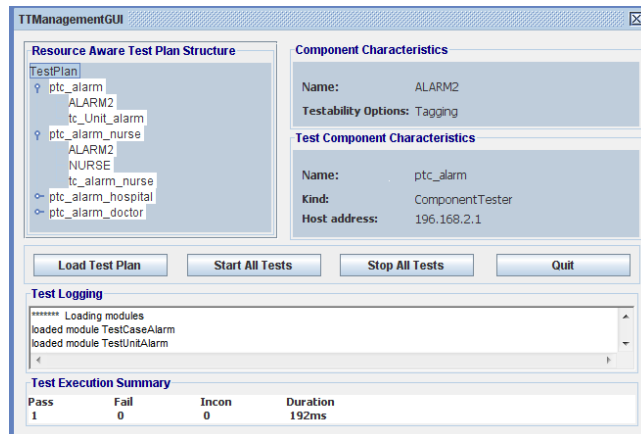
TTManagementGUI

Resource Aware Test Plan Structure
TestPlan
ptc_alarm
ALARM2
tc_Unit_alarm
ptc_alarm_nurse
ALARM2
NURSE
tc_alarm_nurse
ptc_alarm_hospital
ptc_alarm_doctor

Component Characteristics
Name: ALARM2
Testability Options: Tagging

Test Component Characteristics
Name: ptc_alarm
Kind: ComponentTester
Host address: 196.168.2.1

Load Test Plan
Start All Tests
Stop All Tests
Quit

Test Logging
******* Loading modules
loaded module TestCaseAlarm
loaded module TestUnitAlarm

Test Execution Summary

| Pass | Fail | Incon | Duration |
|---|---|---|---|
| 1 | 0 | 0 | 192ms |